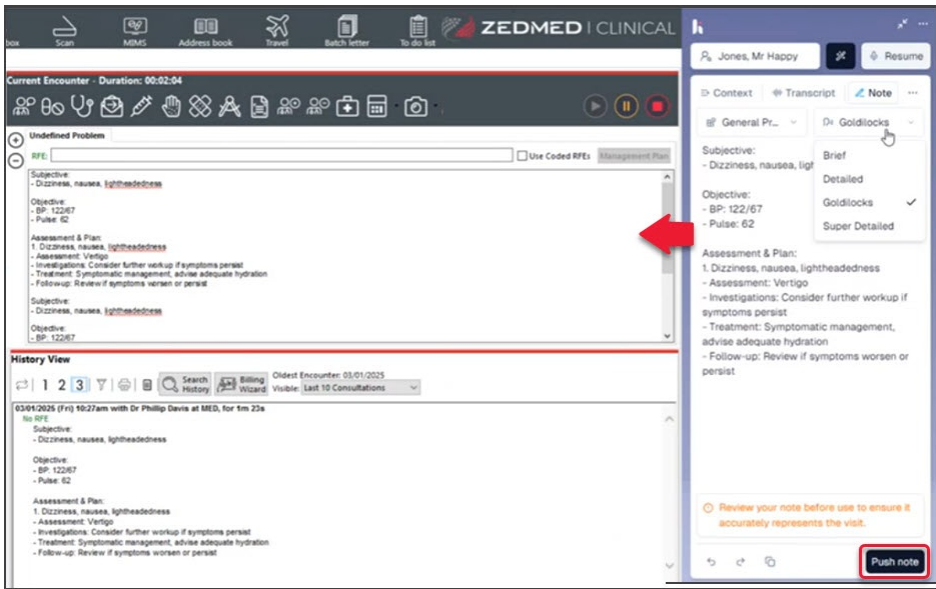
box Scan MIMS Address book Travel Batch letter To do list ZEDMED | CLINICAL

Current Encounter - Duration: 00:02:04

Undefined Problem

RFE: Use Coded RFEs Management Plan

Subjective:
- Dizziness, nausea, lightheadedness

Objective:
- BP: 122/67
- Pulse: 62

Assessment & Plan:
1. Dizziness, nausea, lightheadedness
- Assessment: Vertigo
- Investigations: Consider further workup if symptoms persist
- Treatment: Symptomatic management, advise adequate hydration
- Follow-up: Review if symptoms worsen or persist

Subjective:
- Dizziness, nausea, lightheadedness

Objective:
- BP: 122/67

History View

1 2 3 Search History Billing Wizard Oldest Encounter: 03/01/2025 Visible: Last 10 Consultations

03/01/2025 (Fri) 10:27am with Dr Phillip Davis at MED, for 1m 23s
No RFE
Subjective:
- Dizziness, nausea, lightheadedness

Objective:
- BP: 122/67
- Pulse: 62

Assessment & Plan:
1. Dizziness, nausea, lightheadedness
- Assessment: Vertigo
- Investigations: Consider further workup if symptoms persist
- Treatment: Symptomatic management, advise adequate hydration
- Follow-up: Review if symptoms worsen or persist

h

Jones, Mr Happy Resume

Context Transcript Note ...

General Pr... Goldilocks

Subjective:
- Dizziness, nausea, ligh

Objective:
- BP: 122/67
- Pulse: 62

Brief
Detailed
Goldilocks
Super Detailed

Assessment & Plan:
1. Dizziness, nausea, lightheadedness
- Assessment: Vertigo
- Investigations: Consider further workup if symptoms persist
- Treatment: Symptomatic management, advise adequate hydration
- Follow-up: Review if symptoms worsen or persist

Review your note before use to ensure it accurately represents the visit.

Push note